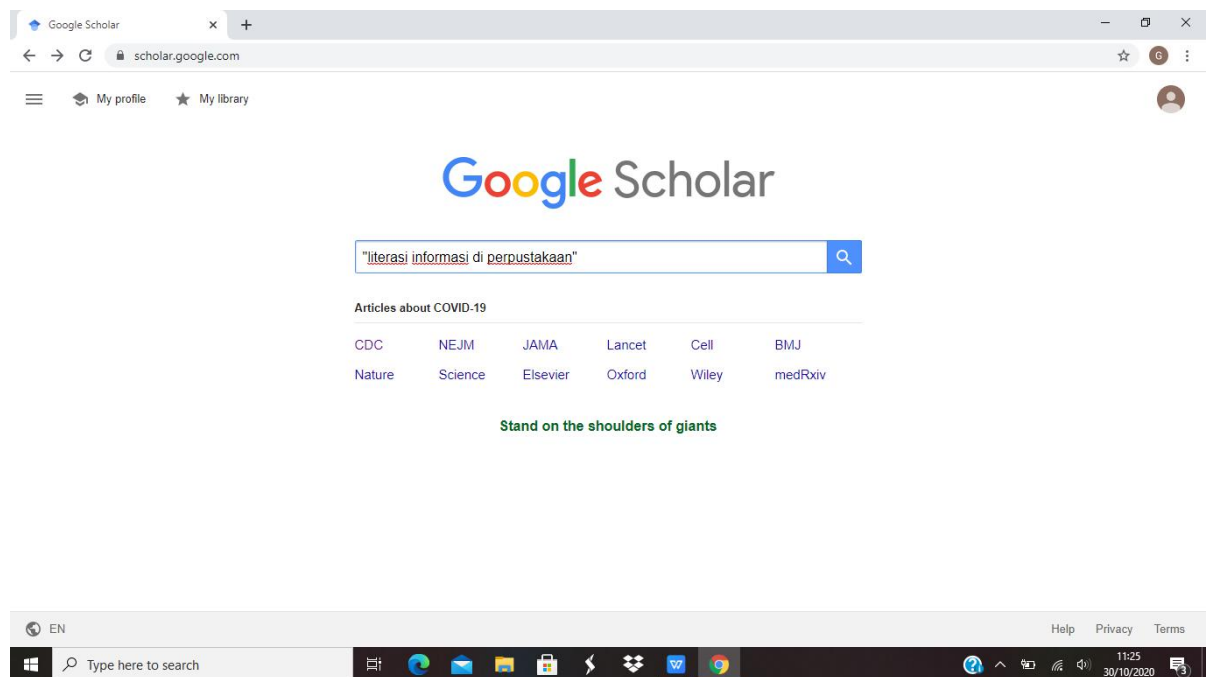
Google Scholar ×
scholar.google.com
G

My profile
My library

Google Scholar

"literasi informasi di perpustakaan"

Articles about COVID-19

| CDC | NEJM | JAMA | Lancet | Cell | BMJ |
|---|---|---|---|---|---|
| Nature | Science | Elsevier | Oxford | Wiley | medRxiv |

Stand on the shoulders of giants

EN

Help Privacy Terms

Type here to search

11:25
30/10/2020
3